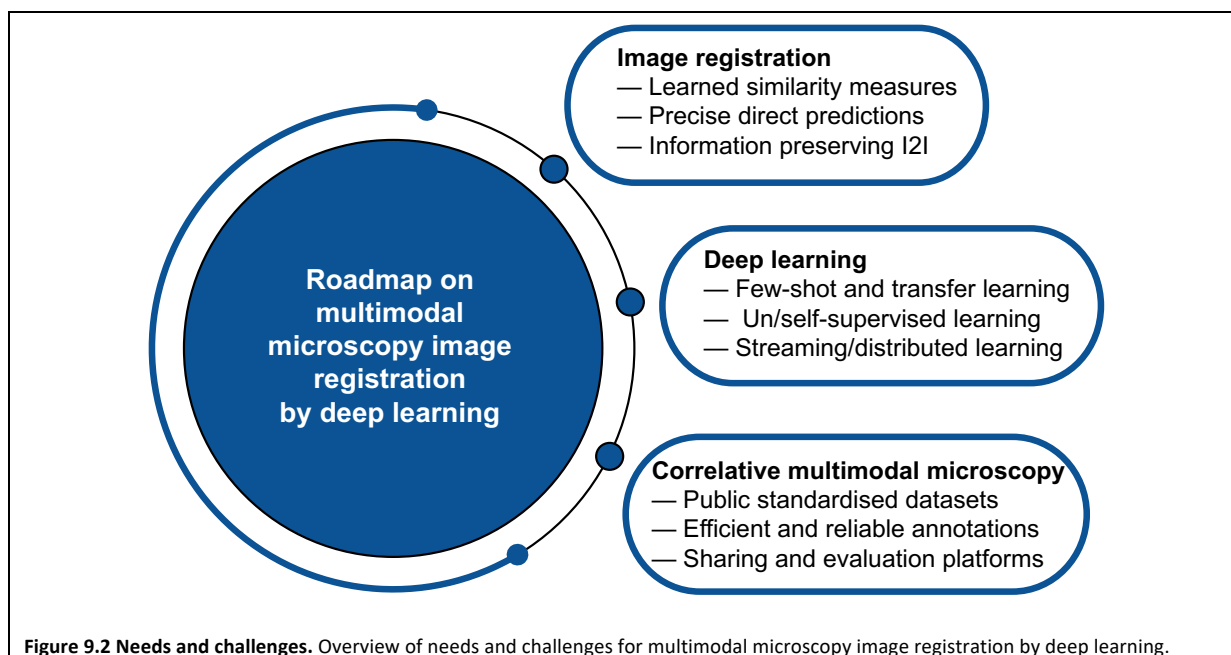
Roadmap on multimodal microscopy image registration by deep learning

Image registration
— Learned similarity measures
— Precise direct predictions
— Information preserving I2I

Deep learning
— Few-shot and transfer learning
— Un/self-supervised learning
— Streaming/distributed learning

Correlative multimodal microscopy
— Public standardised datasets
— Efficient and reliable annotations
— Sharing and evaluation platforms

**Figure 9.2 Needs and challenges.** Overview of needs and challenges for multimodal microscopy image registration by deep learning.